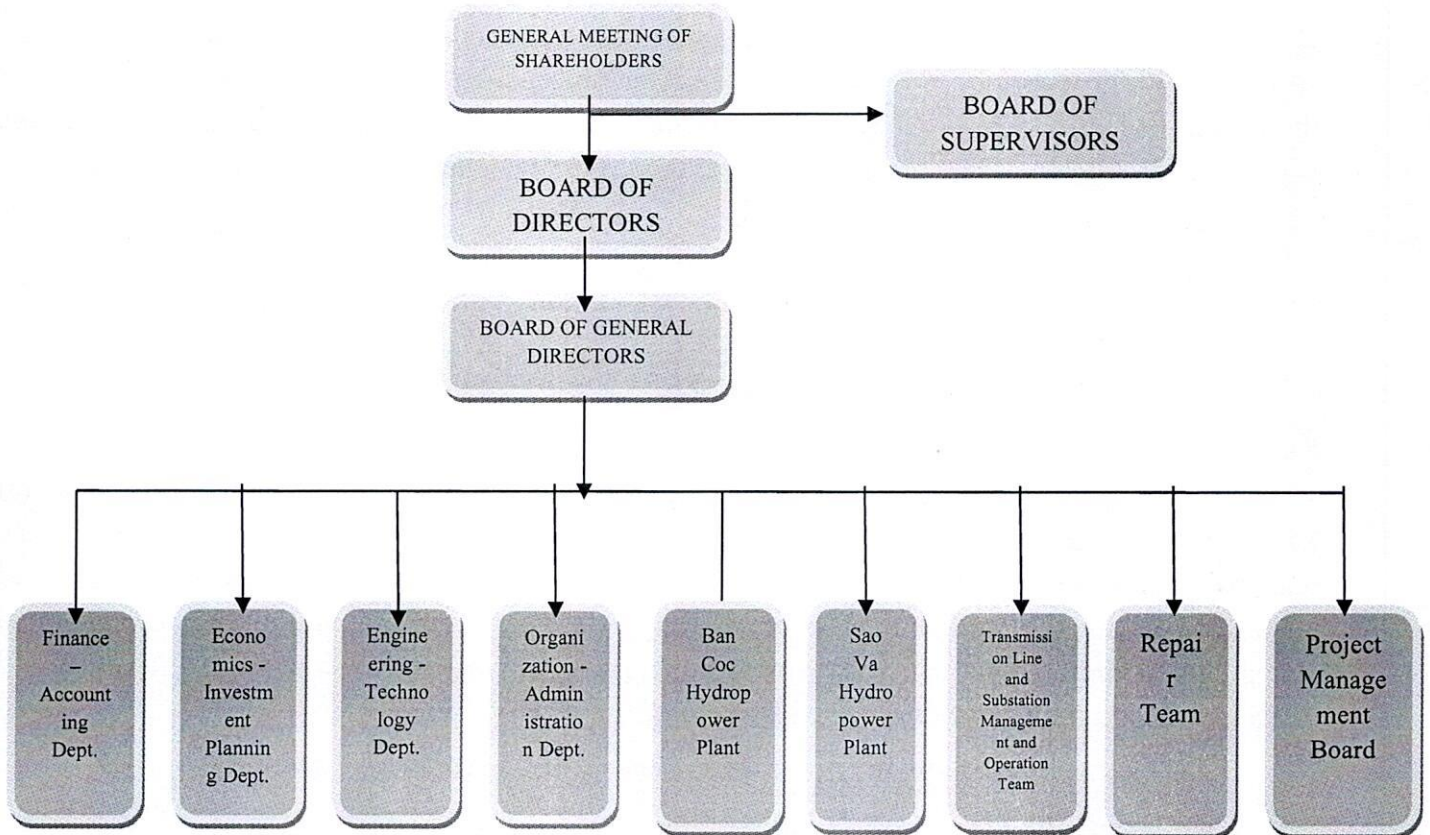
GENERAL MEETING OF SHAREHOLDERS

BOARD OF SUPERVISORS

BOARD OF DIRECTORS

BOARD OF GENERAL DIRECTORS

Finance – Accounting Dept.

Economics - Investment Planning Dept.

Engineering - Technology Dept.

Organization - Administration Dept.

Ban Coc Hydropower Plant

Sao Va Hydropower Plant

Transmission Line and Substation Management and Operation Team

Repair Team

Project Management Board